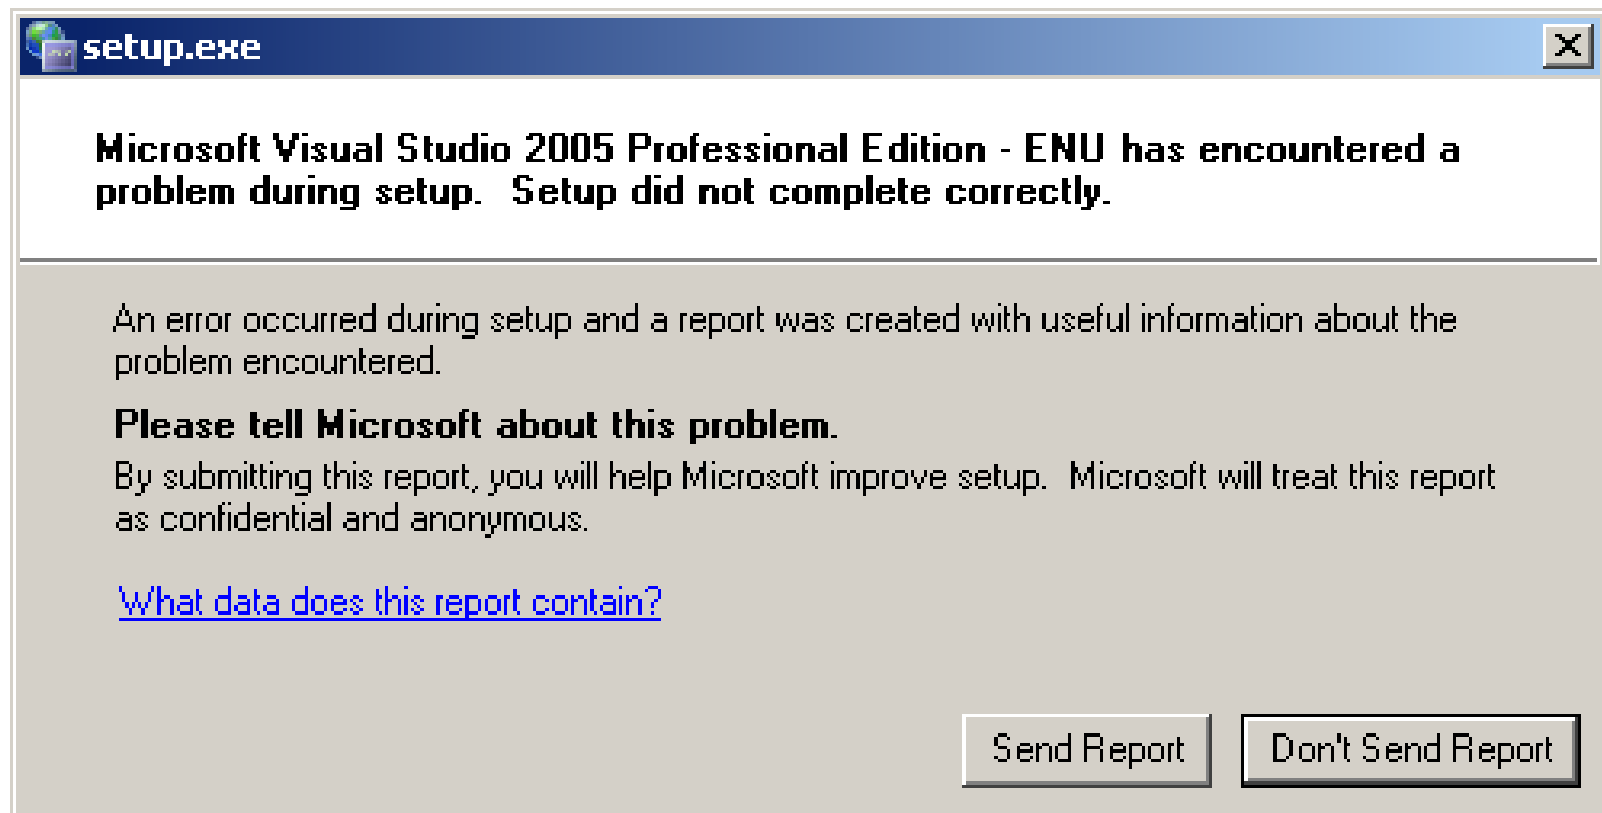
setup.exe

X

Microsoft Visual Studio 2005 Professional Edition - ENU has encountered a problem during setup. Setup did not complete correctly.

An error occurred during setup and a report was created with useful information about the problem encountered.

Please tell Microsoft about this problem.

By submitting this report, you will help Microsoft improve setup. Microsoft will treat this report as confidential and anonymous.

What data does this report contain?

Send Report

Don't Send Report